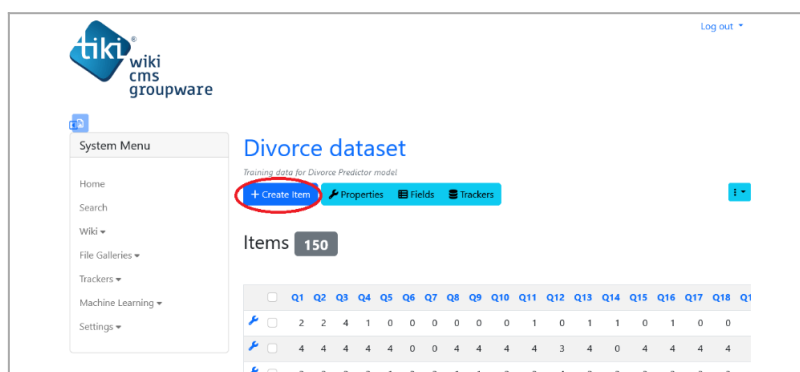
tiki®
wiki
cms
groupware

Log out

System Menu

Home
Search
Wiki
File Galleries
Trackers
Machine Learning
Settings

Divorce dataset

Training data for Divorce Predictor model

+ Create Item
Properties
Fields
Trackers

Items 150

| | Q1 | Q2 | Q3 | Q4 | Q5 | Q6 | Q7 | Q8 | Q9 | Q10 | Q11 | Q12 | Q13 | Q14 | Q15 | Q16 | Q17 | Q18 | Q1 |
|---|---|---|---|---|---|---|---|---|---|---|---|---|---|---|---|---|---|---|---|
| | 2 | 2 | 4 | 1 | 0 | 0 | 0 | 0 | 0 | 0 | 1 | 0 | 1 | 1 | 0 | 1 | 0 | 0 | |
| | 4 | 4 | 4 | 4 | 4 | 0 | 0 | 4 | 4 | 4 | 4 | 3 | 4 | 0 | 4 | 4 | 4 | 4 | |